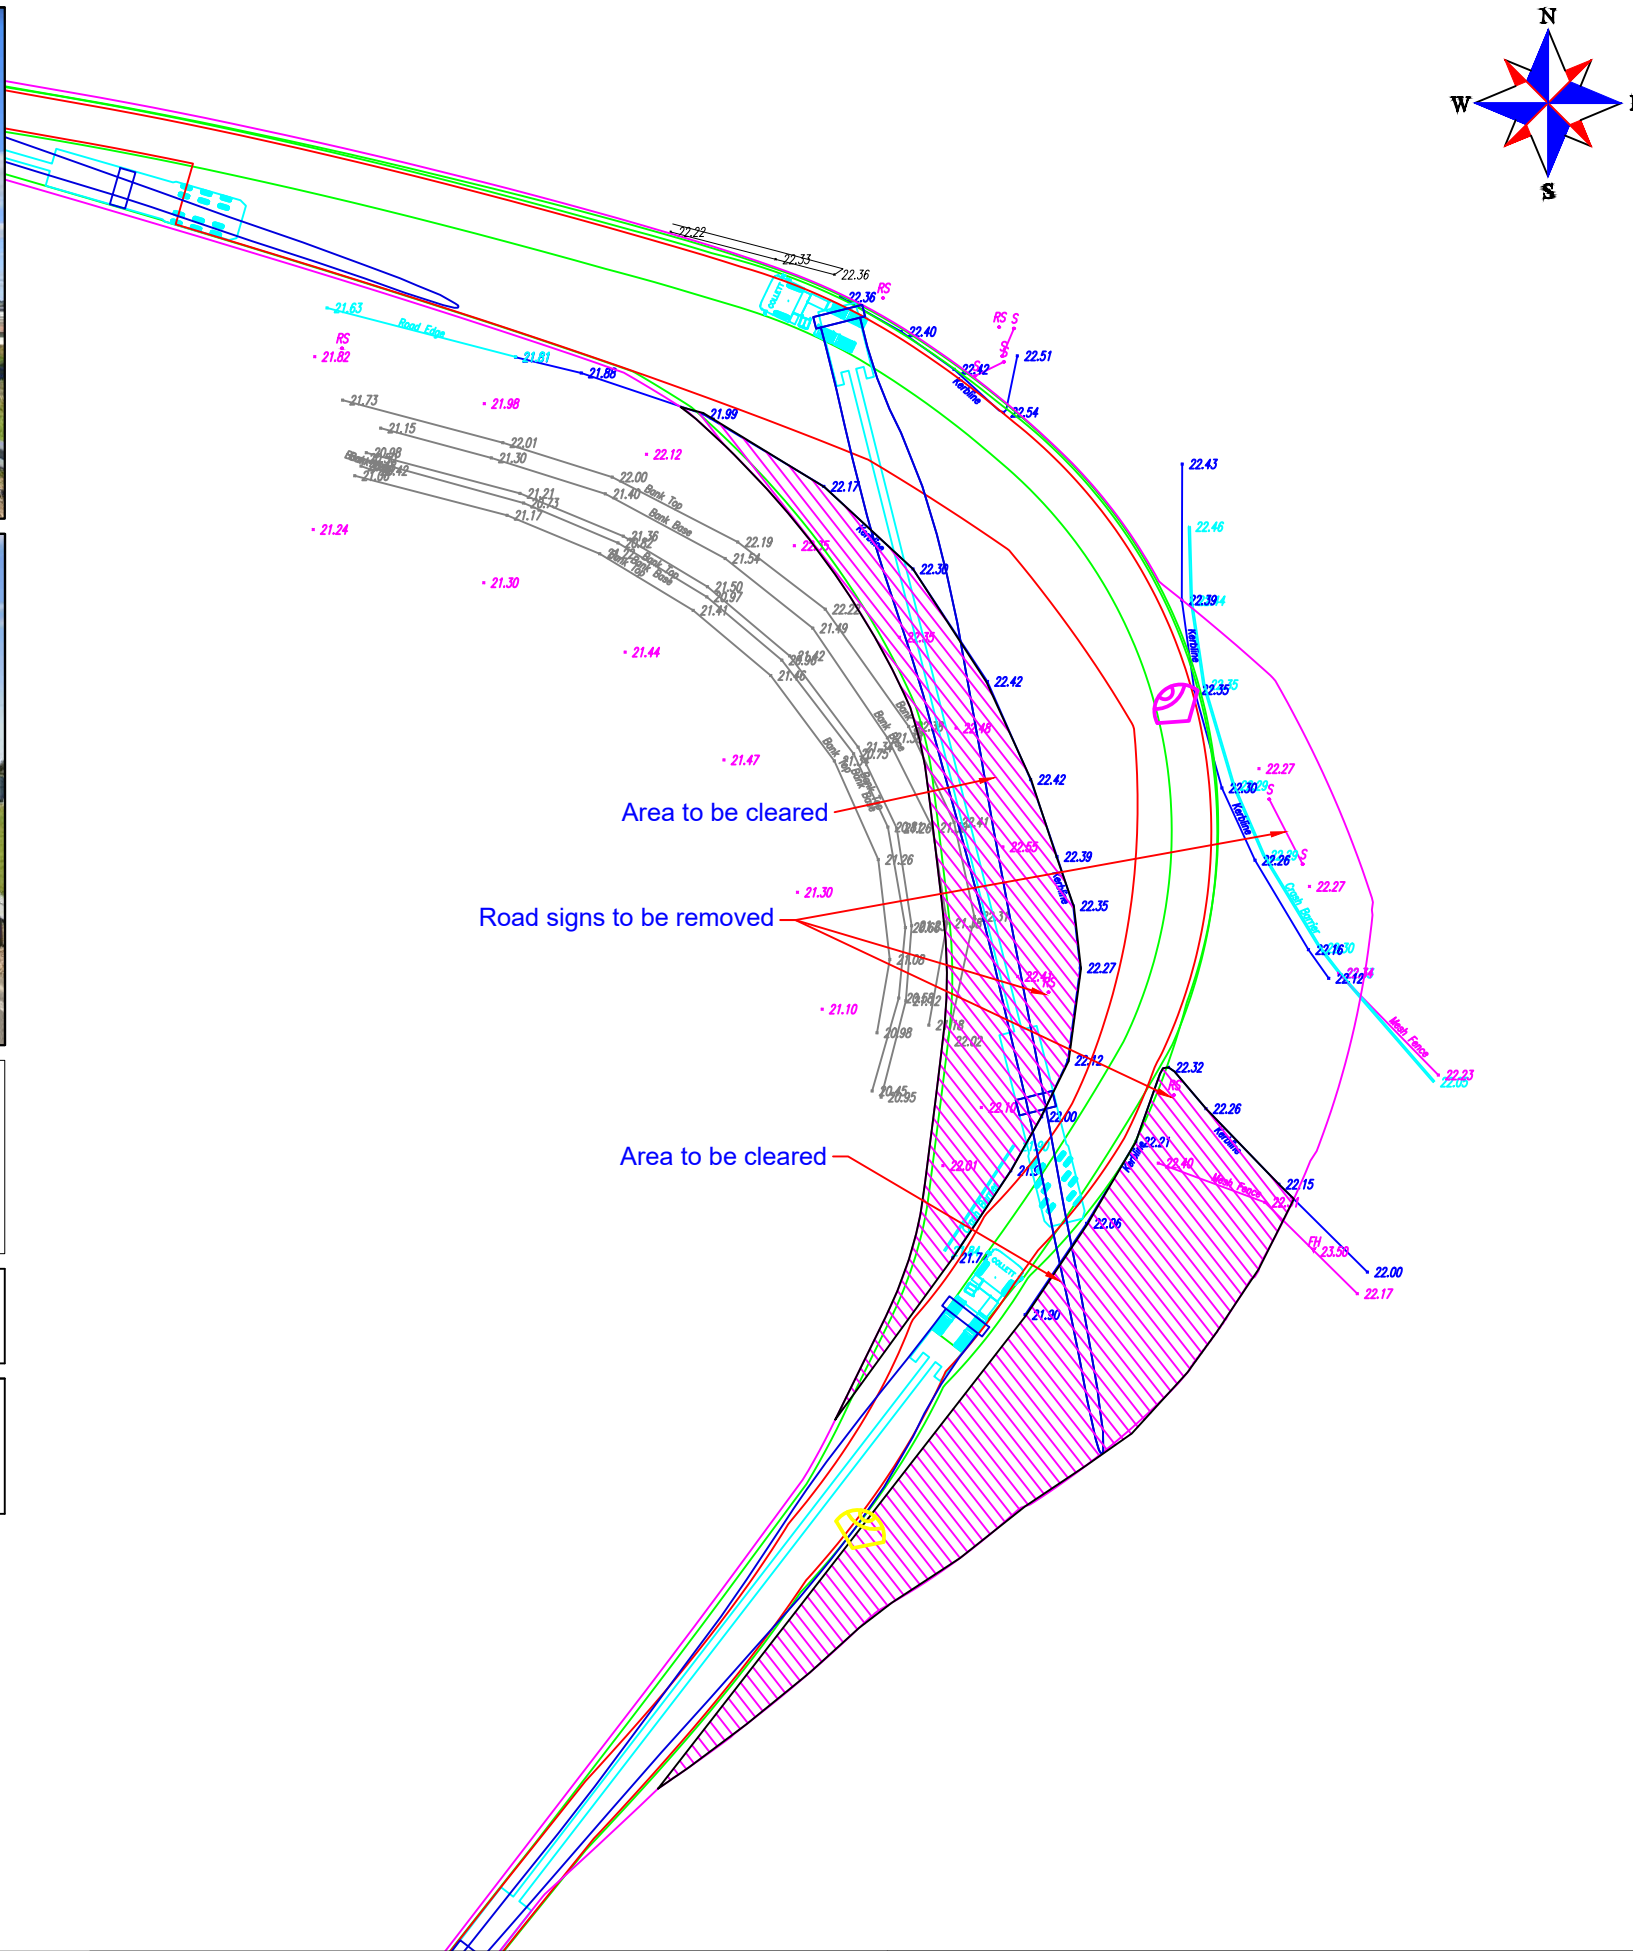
N
W
S

22.22
22.33
22.36
22.36
RS
22.40
RS S
22.42
22.51
Kerbline
22.54
21.63
Road Edge
RS
21.82
21.81
21.88
21.99
21.73
21.98
21.15
22.01
21.30
22.12
22.00
21.40
Bank Top
Bank Base
22.17
21.21
21.17
21.24
22.19
21.54
Kerbline
22.38
21.30
21.50
20.97
21.41
22.22
21.49
21.44
21.42
21.46
22.35
22.42
22.46
21.47
22.42
22.43
22.46
22.39
Kerbline
22.35
22.27
22.30
Kerbline
22.26
22.27
22.16
22.12
Mesh Fence
22.23
Area to be cleared
Road signs to be removed
21.30
22.55
22.39
Kerbline
22.35
22.27
21.26
21.08
21.10
20.98
22.02
20.95
22.12
22.32
RS
22.26
Kerbline
22.00
22.21
22.40
Mesh Fence
22.15
22.06
Area to be cleared
22.01
21.90
23.50
22.00
22.17